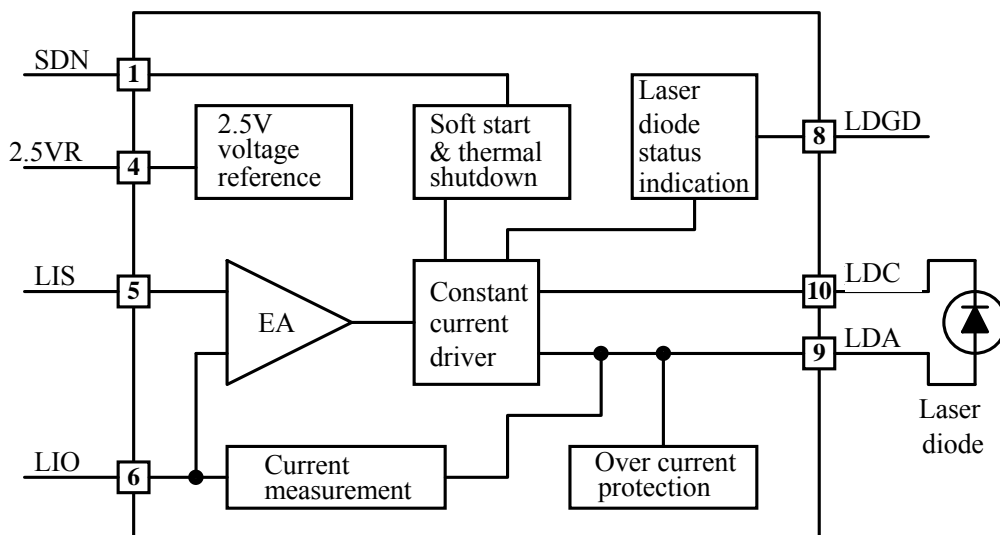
SDN
1
2.5VR
4
2.5V voltage reference
Soft start & thermal shutdown
Laser diode status indication
8
LDGD
LIS
5
EA
Constant current driver
10
LDC
9
LDA
Laser diode
LIO
6
Current measurement
Over current protection